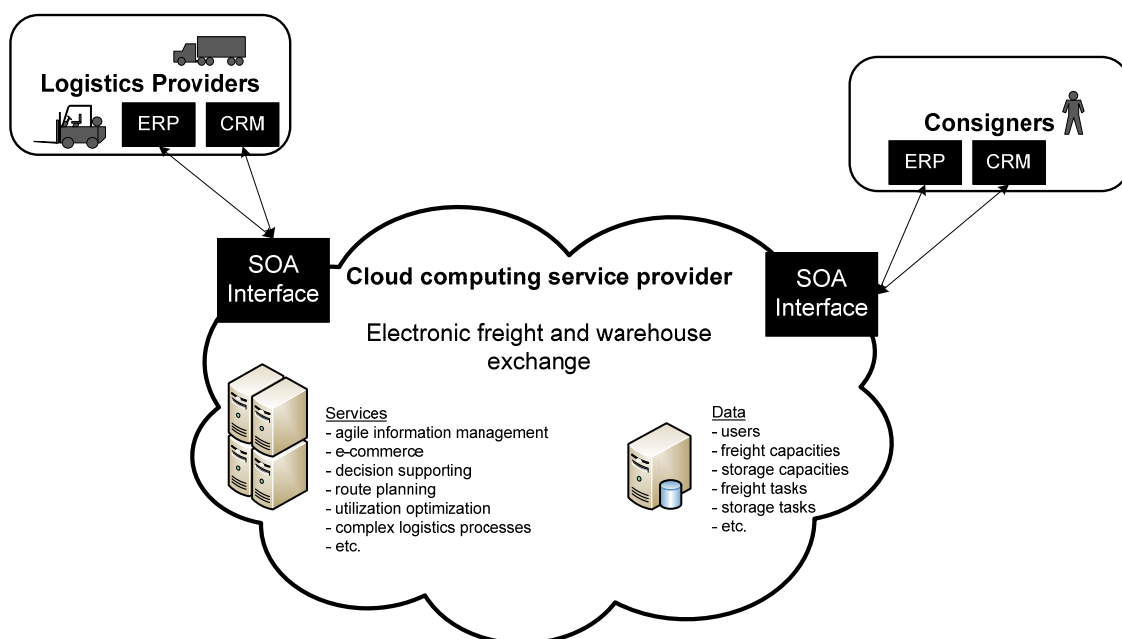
Logistics Providers

ERP

CRM

Consigners

ERP

CRM

SOA Interface

Cloud computing service provider

SOA Interface

Electronic freight and warehouse exchange

Services
- agile information management
- e-commerce
- decision supporting
- route planning
- utilization optimization
- complex logistics processes
- etc.

Data
- users
- freight capacities
- storage capacities
- freight tasks
- storage tasks
- etc.